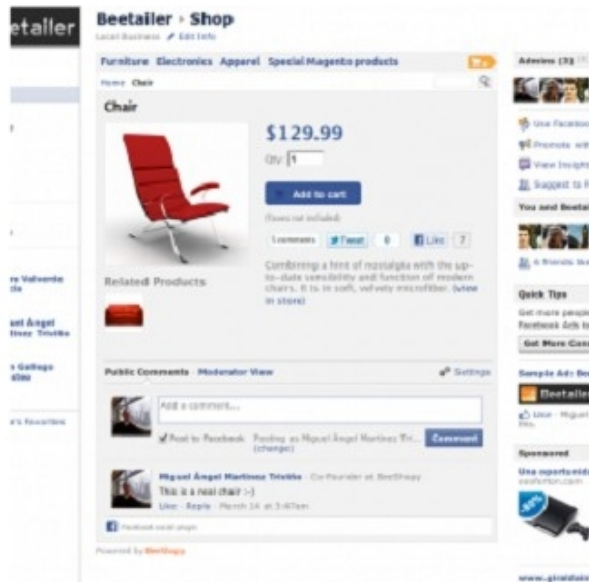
etailer

Beetailer › Shop
Local Business Edit Info

Furniture Electronics Apparel Special Magento products

Home Chair

Chair

$129.99

Qty 1

Add to cart

(taxes not included)

1 comments Tweet 0 Like 7

Combining a hint of nostalgia with the up-to-date sensibility and function of modern chairs. It is in soft, velvety microfiber. (view in store)

Related Products

Public Comments Moderator View Settings

Add a comment...

Post to Facebook Posting as Miguel Ángel Martínez Tri... (change) Comment

Miguel Ángel Martínez Triviño · Co-Founder at BeeShopy
This is a neat chair :-)
Like · Reply · March 14 at 3:47am

Facebook social plugin

Powered by BeeShopy

Admins (3)

Use Facebook
Promote with
View Insights
Suggest to F

You and Beetail

6 friends like

Quick Tips

Get more people
Facebook Ads to

Get More Conn

Sample Ad: Be

Beetailer

Like · Miguel
this.

Sponsored

Una oportunidad
eosforton.com

www.giraldaim

ez Valverde
da

uel Ángel
tínez Triviño

s Gallego
ulez

's Favorites